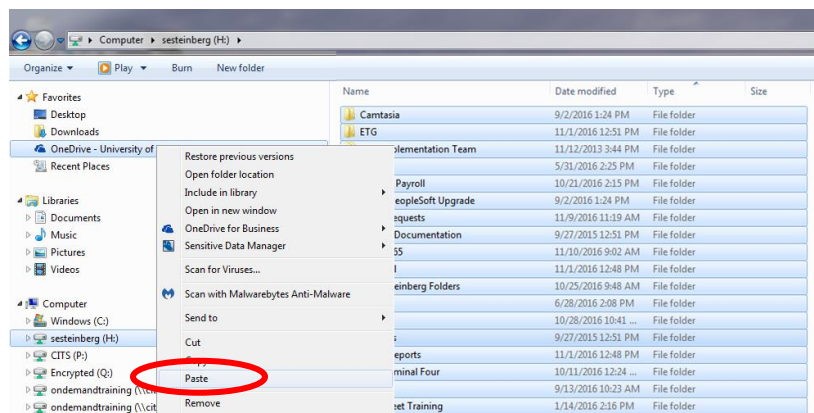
Computer ▸ sesteinberg (H:) ▸

Organize ▾ Play ▾ Burn New folder

Favorites
Desktop
Downloads
OneDrive - University of
Recent Places

Libraries
Documents
Music
Pictures
Videos

Computer
Windows (C:)
sesteinberg (H:)
CITS (P:)
Encrypted (Q:)
ondemandtraining (\\cit
ondemandtraining (\\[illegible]

Restore previous versions
Open folder location
Include in library
Open in new window
OneDrive for Business
Sensitive Data Manager
Scan for Viruses...
Scan with Malwarebytes Anti-Malware
Send to
Cut
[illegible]
Paste
Remove

| Name | Date modified | Type | Size |
|---|---|---|---|
| Camtasia | 9/2/2016 1:24 PM | File folder | |
| ETG | 11/1/2016 12:51 PM | File folder | |
| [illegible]plementation Team | 11/12/2013 3:44 PM | File folder | |
| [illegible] | 5/31/2016 2:25 PM | File folder | |
| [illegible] Payroll | 10/21/2016 2:15 PM | File folder | |
| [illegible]eopleSoft Upgrade | 9/2/2016 1:24 PM | File folder | |
| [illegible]equests | 11/9/2016 11:19 AM | File folder | |
| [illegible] Documentation | 9/27/2015 12:51 PM | File folder | |
| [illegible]65 | 11/10/2016 9:02 AM | File folder | |
| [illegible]l | 11/1/2016 12:48 PM | File folder | |
| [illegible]einberg Folders | 10/25/2016 9:48 AM | File folder | |
| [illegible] | 6/28/2016 2:08 PM | File folder | |
| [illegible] | 10/28/2016 10:41 ... | File folder | |
| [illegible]s | 9/27/2015 12:51 PM | File folder | |
| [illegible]eports | 11/1/2016 12:48 PM | File folder | |
| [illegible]minal Four | 11/10/2016 12:24 ... | File folder | |
| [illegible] | 9/13/2016 10:23 AM | File folder | |
| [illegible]eet Training | 1/14/2016 2:16 PM | File folder | |